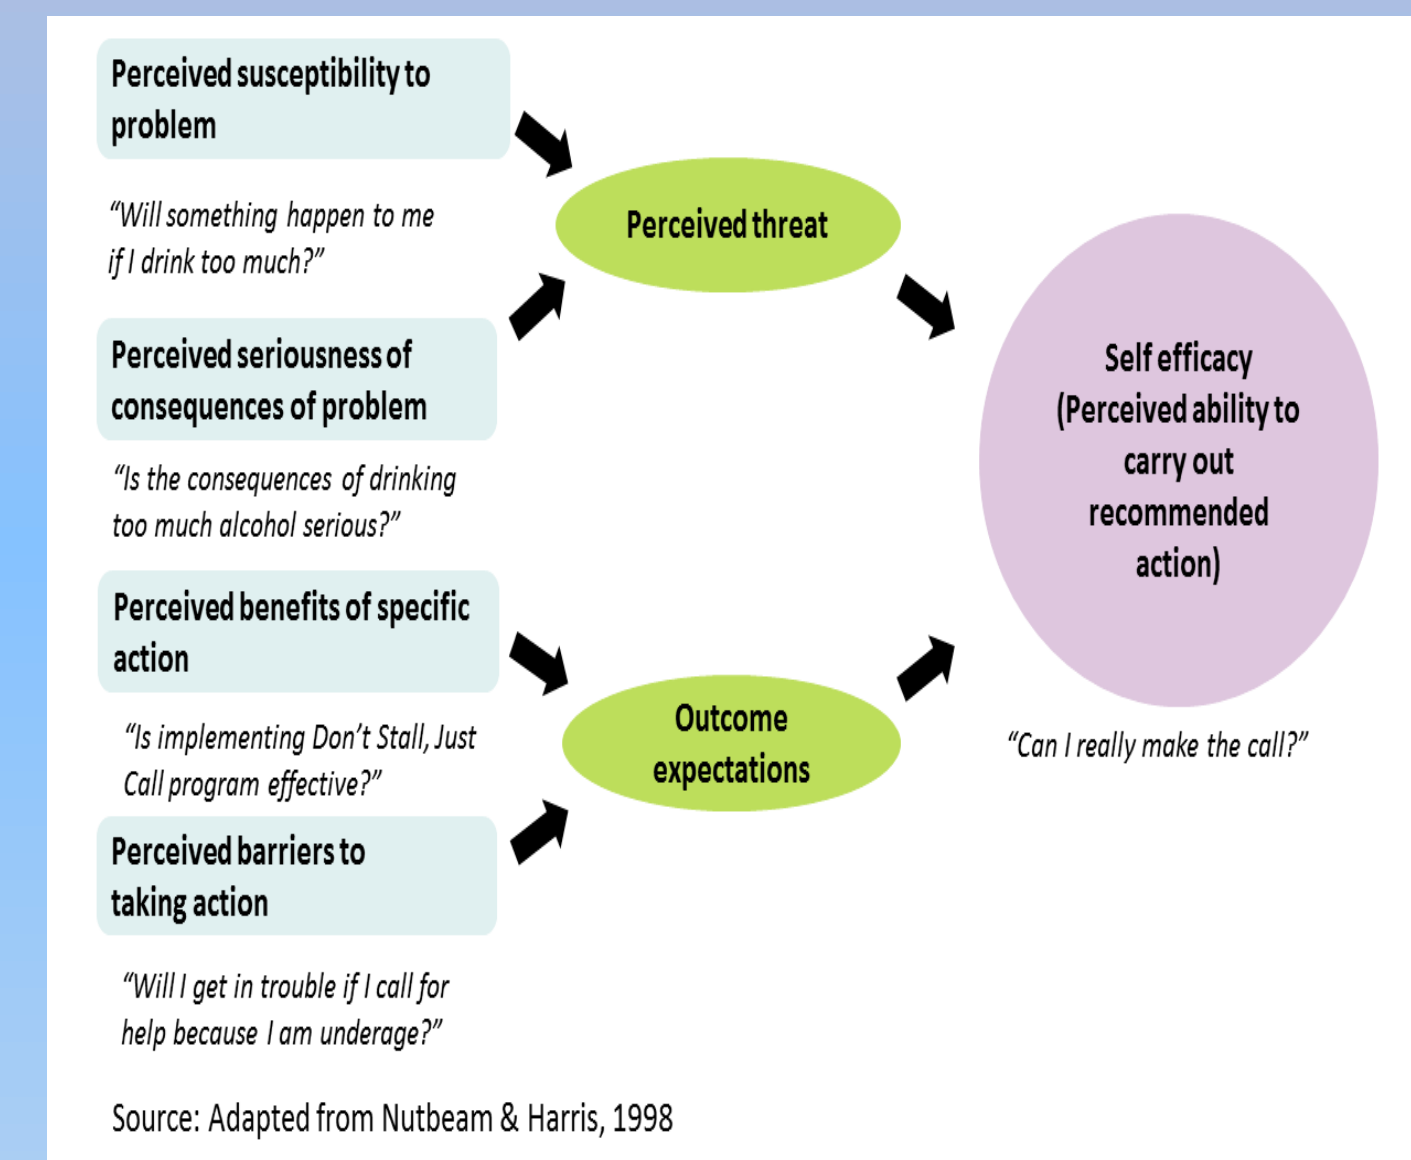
Perceived susceptibility to problem

"Will something happen to me if I drink too much?"

Perceived threat

Perceived seriousness of consequences of problem

"Is the consequences of drinking too much alcohol serious?"

Self efficacy (Perceived ability to carry out recommended action)

Perceived benefits of specific action

"Is implementing Don't Stall, Just Call program effective?"

Outcome expectations

"Can I really make the call?"

Perceived barriers to taking action

"Will I get in trouble if I call for help because I am underage?"

Source: Adapted from Nutbeam & Harris, 1998